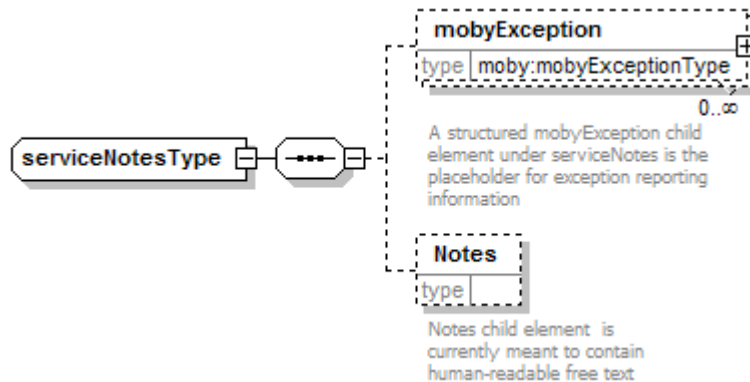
mobyException

type moby:mobyExceptionType

0..∞

A structured mobyException child element under serviceNotes is the placeholder for exception reporting information

serviceNotesType

Notes

type

Notes child element is currently meant to contain human-readable free text